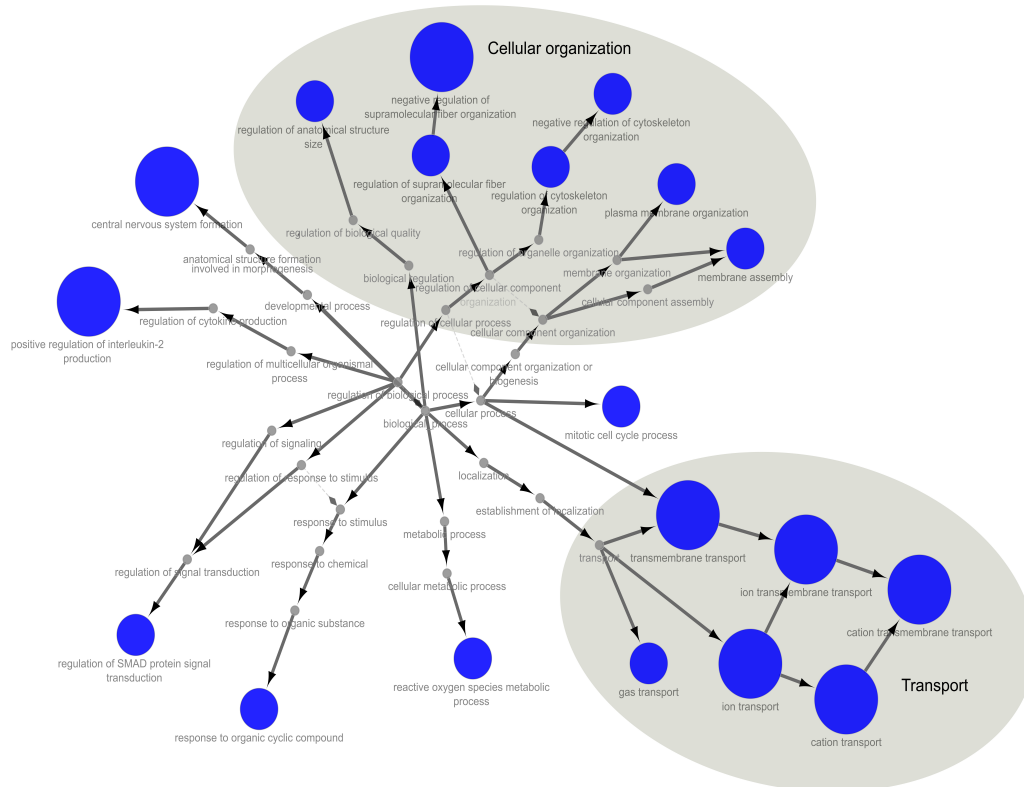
Cellular organization

negative regulation of supramolecular fiber organization

regulation of anatomical structure size

negative regulation of cytoskeleton organization

regulation of supramolecular fiber organization

regulation of cytoskeleton organization

plasma membrane organization

central nervous system formation

regulation of biological quality

anatomical structure formation involved in morphogenesis

regulation of organelle organization

membrane assembly

membrane organization

biological regulation

regulation of cellular component organization

cellular component assembly

positive regulation of interleukin-2 production

regulation of cytokine production

developmental process

regulation of cellular process

cellular component organization

regulation of multicellular organismal process

cellular component organization or biogenesis

regulation of biological process

cellular process

biological process

mitotic cell cycle process

regulation of signaling

regulation of response to stimulus

localization

establishment of localization

response to stimulus

metabolic process

transport

transmembrane transport

response to chemical

regulation of signal transduction

cellular metabolic process

ion transmembrane transport

response to organic substance

cation transmembrane transport

regulation of SMAD protein signal transduction

gas transport

ion transport

Transport

reactive oxygen species metabolic process

response to organic cyclic compound

cation transport